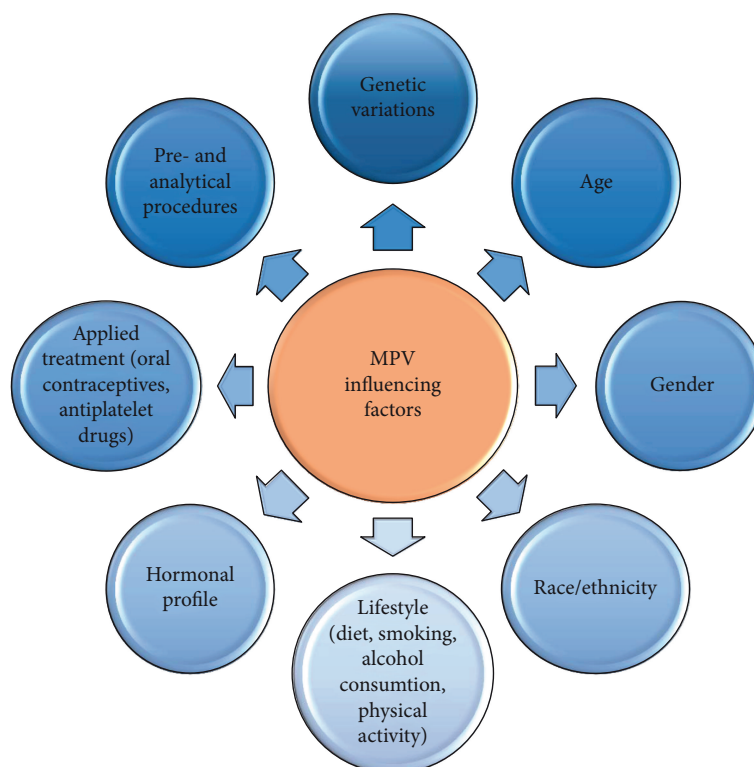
MPV influencing factors

Genetic variations

Age

Gender

Race/ethnicity

Lifestyle (diet, smoking, alcohol consumtion, physical activity)

Hormonal profile

Applied treatment (oral contraceptives, antiplatelet drugs)

Pre- and analytical procedures